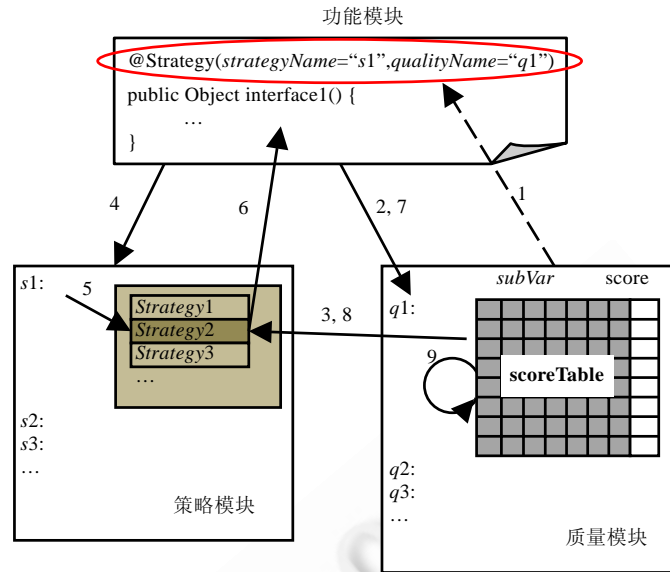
功能模块

@Strategy(strategyName="s1",qualityName="q1")
public Object interface1() {
…
}

4

6

2, 7

1

s1:

5

Strategy1
Strategy2
Strategy3
…

3, 8

q1:

subVar

score

9

scoreTable

s2:
s3:
…

策略模块

q2:
q3:
…

质量模块